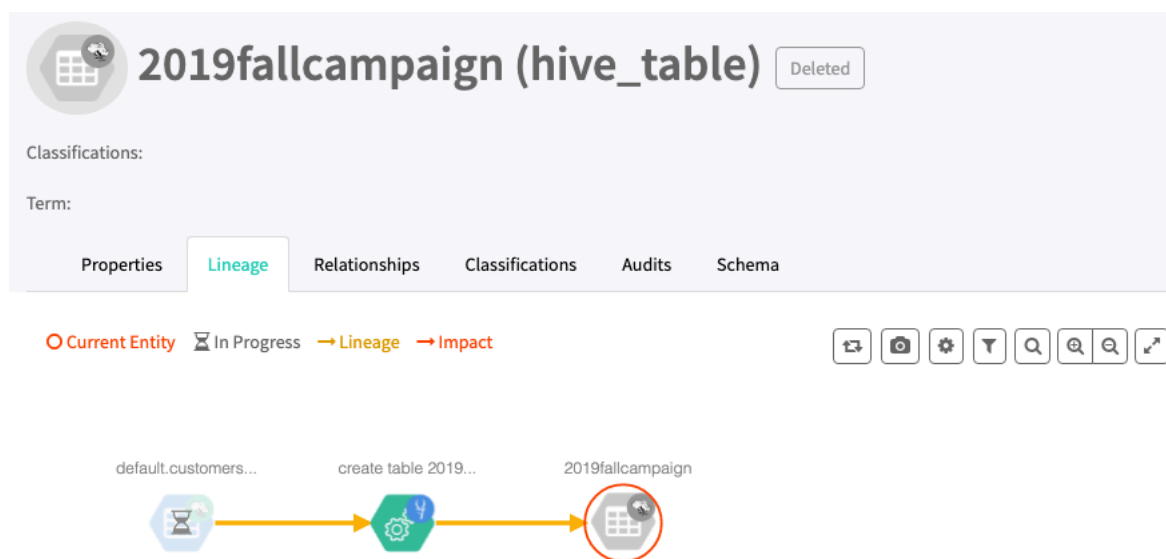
2019fallcampaign (hive_table) Deleted

Classifications:

Term:

Properties Lineage Relationships Classifications Audits Schema

Current Entity In Progress Lineage Impact

default.customers... create table 2019... 2019fallcampaign